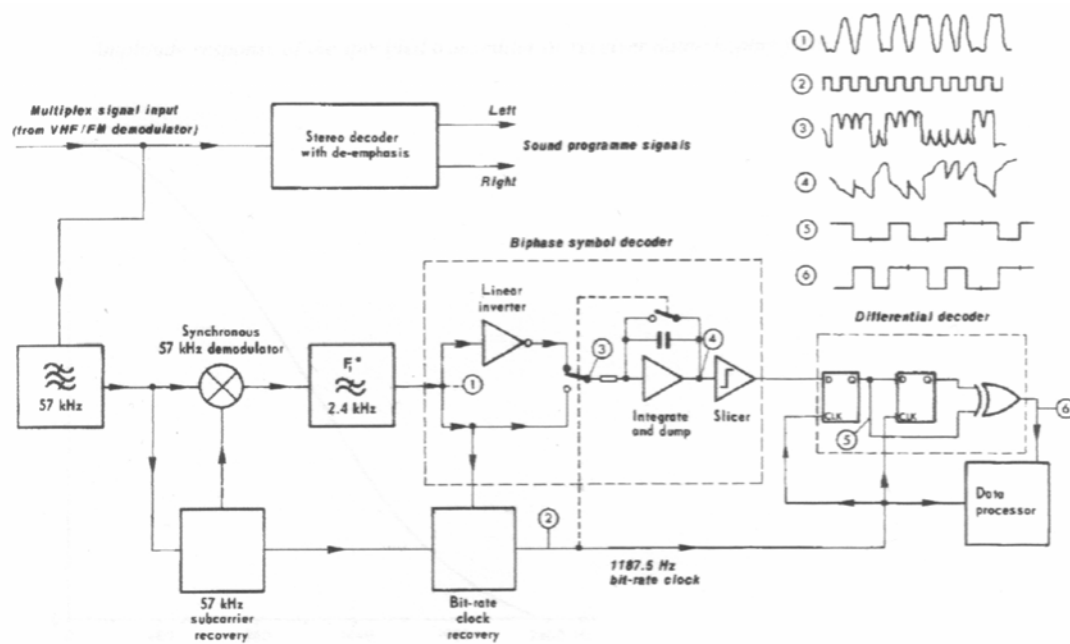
①
②
③
④
⑤
⑥

Multiplex signal input
(from VHF/FM demodulator)

Stereo decoder
with de-emphasis

Left
Right

Sound programme signals

Biphase symbol decoder

Linear
inverter

Differential decoder

Synchronous
57 kHz demodulator

57 kHz

$F_1^*$
2.4 kHz

①
③
④

Integrate
and dump

Slicer

Q
Q
CLK
CLK
⑤
⑥

Data
processor

②

57 kHz
subcarrier
recovery

Bit-rate
clock
recovery

1187.5 Hz
bit-rate clock